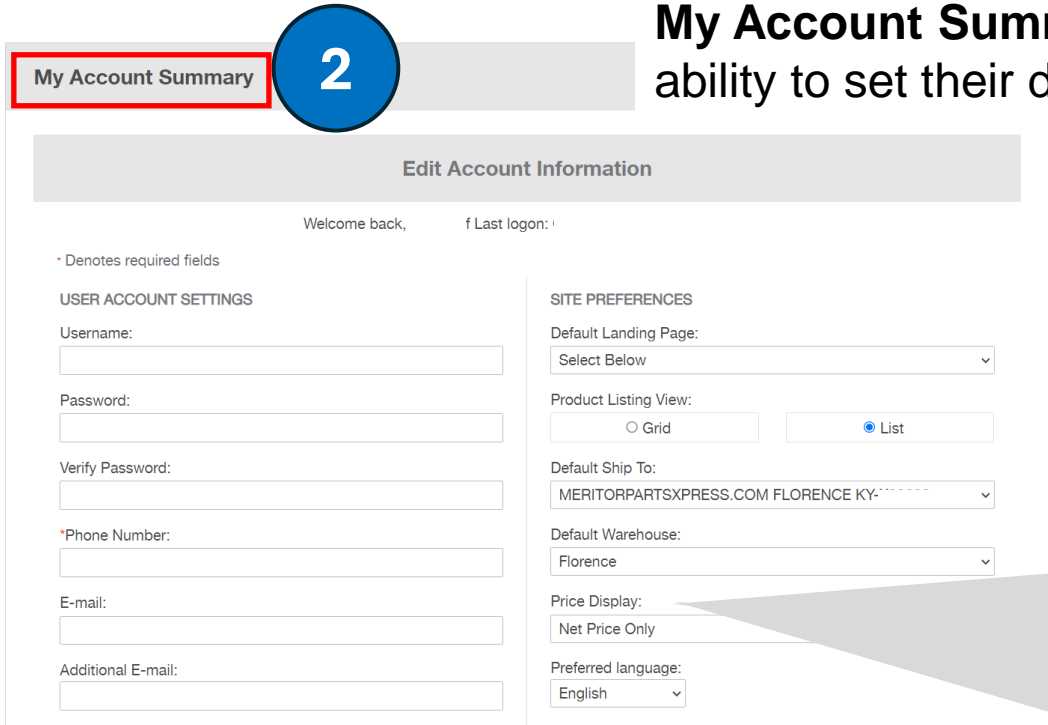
My Account Summ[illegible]
ability to set their d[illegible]

My Account Summary

2

Edit Account Information

Welcome back, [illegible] f Last logon: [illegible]

* Denotes required fields

USER ACCOUNT SETTINGS

Username:

Password:

Verify Password:

*Phone Number:

E-mail:

Additional E-mail:

SITE PREFERENCES

Default Landing Page:

Select Below

Product Listing View:

Grid

List

Default Ship To:

MERITORPARTSXPRESS.COM FLORENCE KY-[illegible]

Default Warehouse:

Florence

Price Display:

Net Price Only

Preferred language:

English